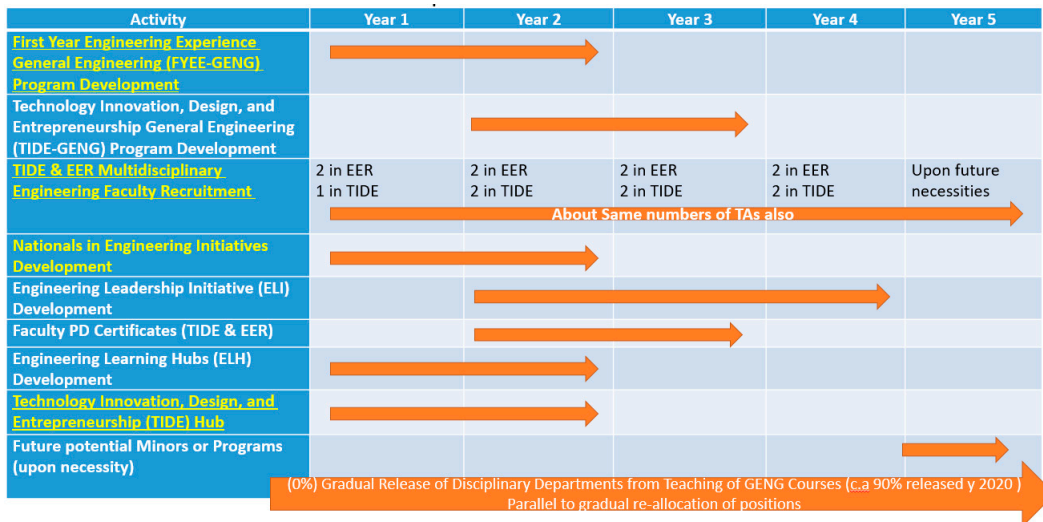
| Activity | Year 1 | Year 2 | Year 3 | Year 4 | Year 5 |
|---|---|---|---|---|---|
| First Year Engineering Experience General Engineering (FYEE-GENG) Program Development | | | | | |
| Technology Innovation, Design, and Entrepreneurship General Engineering (TIDE-GENG) Program Development | | | | | |
| TIDE & EER Multidisciplinary Engineering Faculty Recruitment | 2 in EER 1 in TIDE | 2 in EER 2 in TIDE | 2 in EER 2 in TIDE | 2 in EER 2 in TIDE | Upon future necessities |
| | About Same numbers of TAs also | | | | |
| Nationals in Engineering Initiatives Development | | | | | |
| Engineering Leadership Initiative (ELI) Development | | | | | |
| Faculty PD Certificates (TIDE & EER) | | | | | |
| Engineering Learning Hubs (ELH) Development | | | | | |
| Technology Innovation, Design, and Entrepreneurship (TIDE) Hub | | | | | |
| Future potential Minors or Programs (upon necessity) | | | | | |

(0%) Gradual Release of Disciplinary Departments from Teaching of GENG Courses (c.a 90% released y 2020 ) Parallel to gradual re-allocation of positions